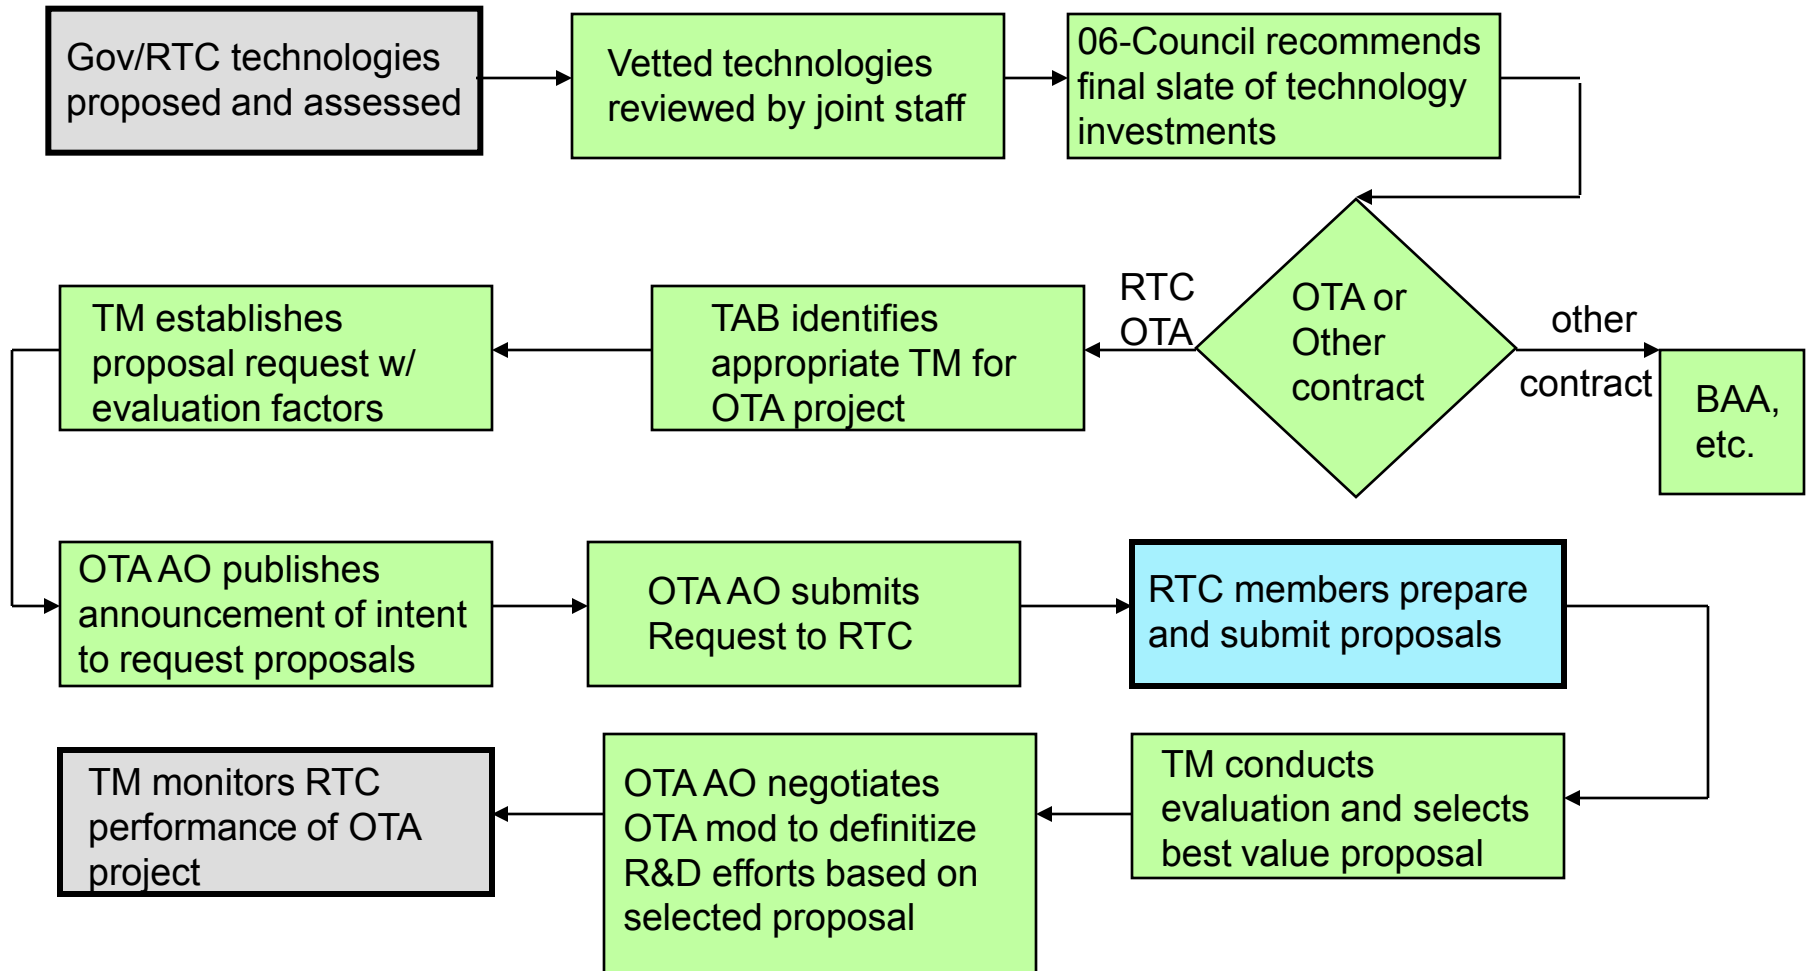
Gov/RTC technologies proposed and assessed

Vetted technologies reviewed by joint staff

06-Council recommends final slate of technology investments

OTA or Other contract

RTC OTA

other contract

BAA, etc.

TAB identifies appropriate TM for OTA project

TM establishes proposal request w/ evaluation factors

OTA AO publishes announcement of intent to request proposals

OTA AO submits Request to RTC

RTC members prepare and submit proposals

TM conducts evaluation and selects best value proposal

OTA AO negotiates OTA mod to definitize R&D efforts based on selected proposal

TM monitors RTC performance of OTA project